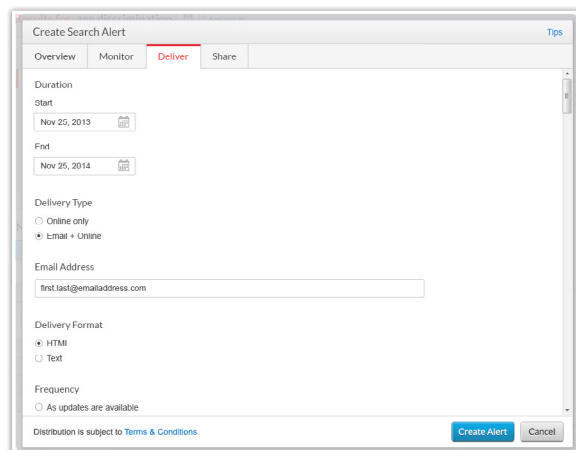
Create Search Alert

Tips

Overview Monitor Deliver Share

Duration

Start

Nov 25, 2013

End

Nov 25, 2014

Delivery Type

Online only

Email + Online

Email Address

first.last@emailaddress.com

Delivery Format

HTML

Text

Frequency

As updates are available

Distribution is subject to Terms & Conditions

Create Alert

Cancel